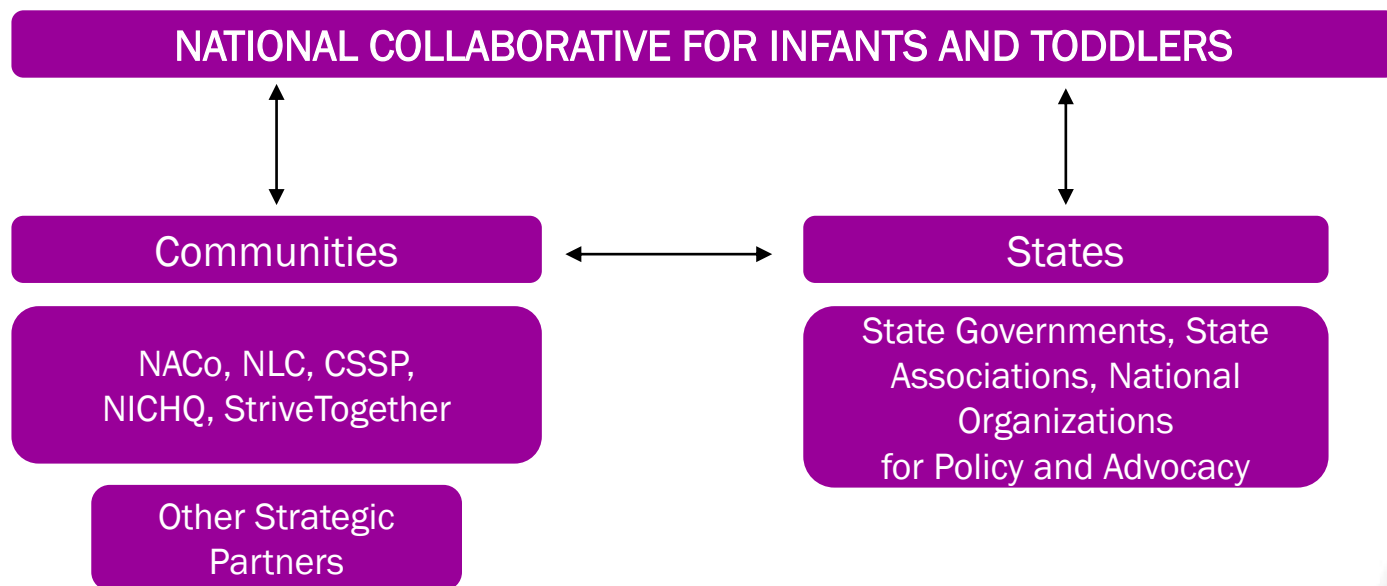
NATIONAL COLLABORATIVE FOR INFANTS AND TODDLERS

Communities

NACo, NLC, CSSP, NICHQ, StriveTogether

Other Strategic Partners

States

State Governments, State Associations, National Organizations for Policy and Advocacy